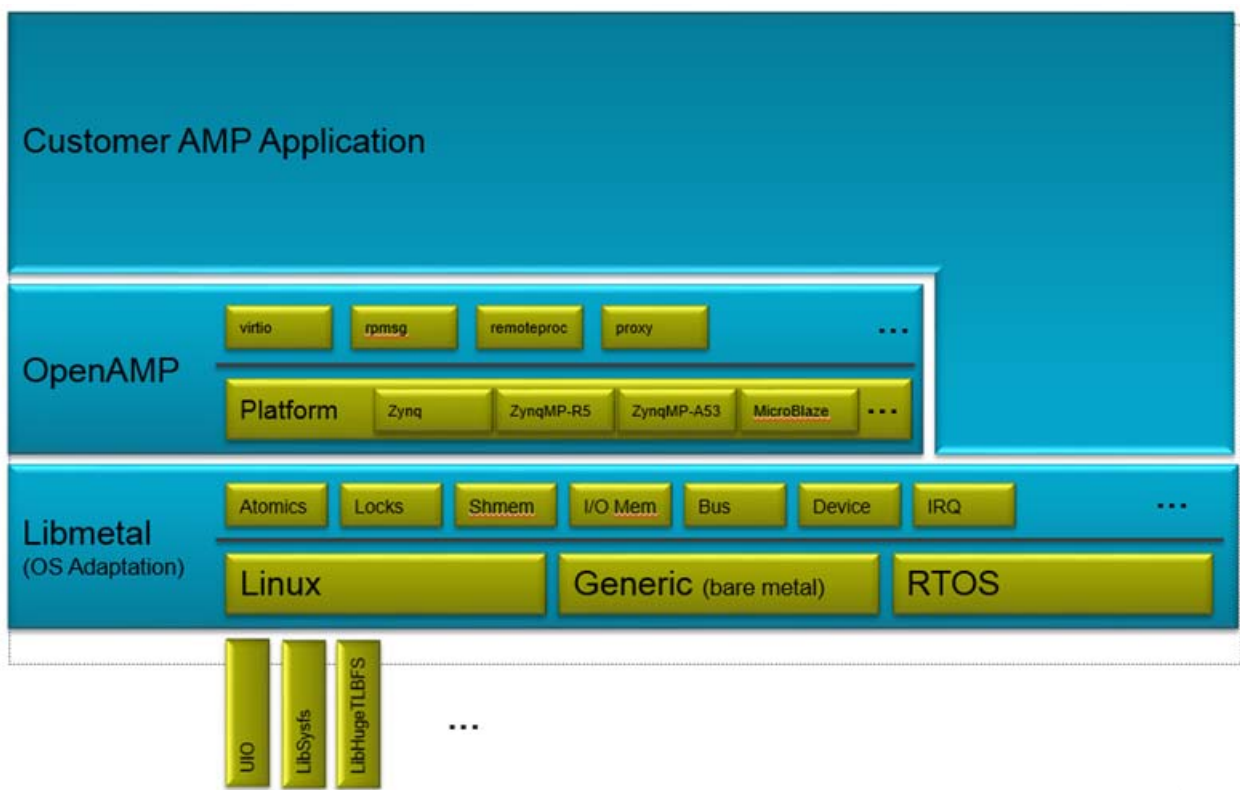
Customer AMP Application

OpenAMP

virtio

rpmsg

remoteproc

proxy

...

Platform

Zynq

ZynqMP-R5

ZynqMP-A53

MicroBlaze

...

Libmetal
(OS Adaptation)

Atomics

Locks

Shmem

I/O Mem

Bus

Device

IRQ

...

Linux

Generic (bare metal)

RTOS

UIO

LibSysfs

LibHugeTLBFS

...